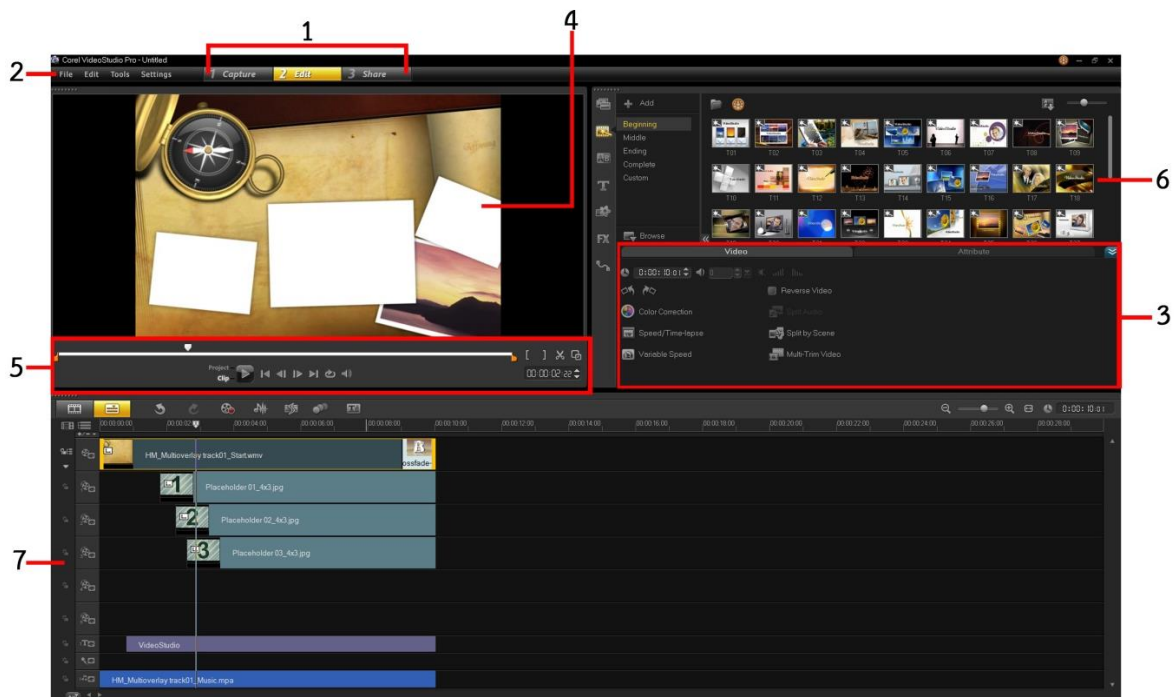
1

4

Corel VideoStudio Pro - Untitled

2

File Edit Tools Settings

1 Capture

2 Edit

3 Share

Add

Beginning
Middle
Ending
Complete
Custom

Browse

T01 T02 T03 T04 T05 T06 T07 T08 T09

T10 T11 T12 T13 T14 T15 T16 T17 T18

6

Video

Attribute

0:00:10:01

Reverse Video

Color Correction

Split Audio

3

Speed/Time-lapse

Split by Scene

Variable Speed

Multi-Trim Video

5

Project
Clip

00:00:02:22

0:00:10:01

00:00:00:00 00:00:02 00:00:04:00 00:00:06:00 00:00:08:00 00:00:10:00 00:00:12:00 00:00:14:00 00:00:16:00 00:00:18:00 00:00:20:00 00:00:22:00 00:00:24:00 00:00:26:00 00:00:28:00

HM_Multioverlay track01_Start.wmv

ossfade-

Placeholder 01_4x3.jpg

Placeholder 02_4x3.jpg

7

Placeholder 03_4x3.jpg

VideoStudio

HM_Multioverlay track01_Music.mpa